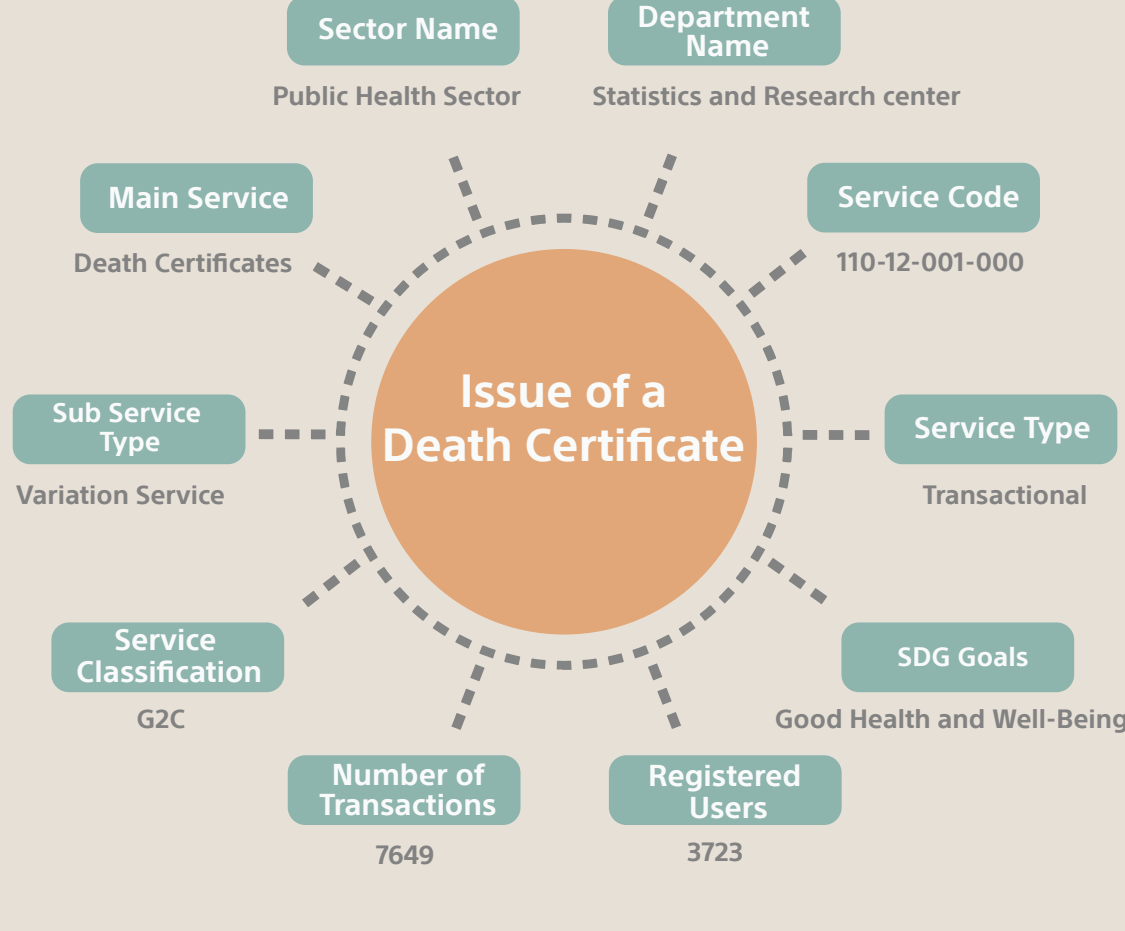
Sector Name

Public Health Sector

Department Name

Statistics and Research center

Main Service

Death Certificates

Service Code

110-12-001-000

Issue of a Death Certificate

Sub Service Type

Variation Service

Service Type

Transactional

Service Classification

G2C

SDG Goals

Good Health and Well-Being

Number of Transactions

7649

Registered Users

3723